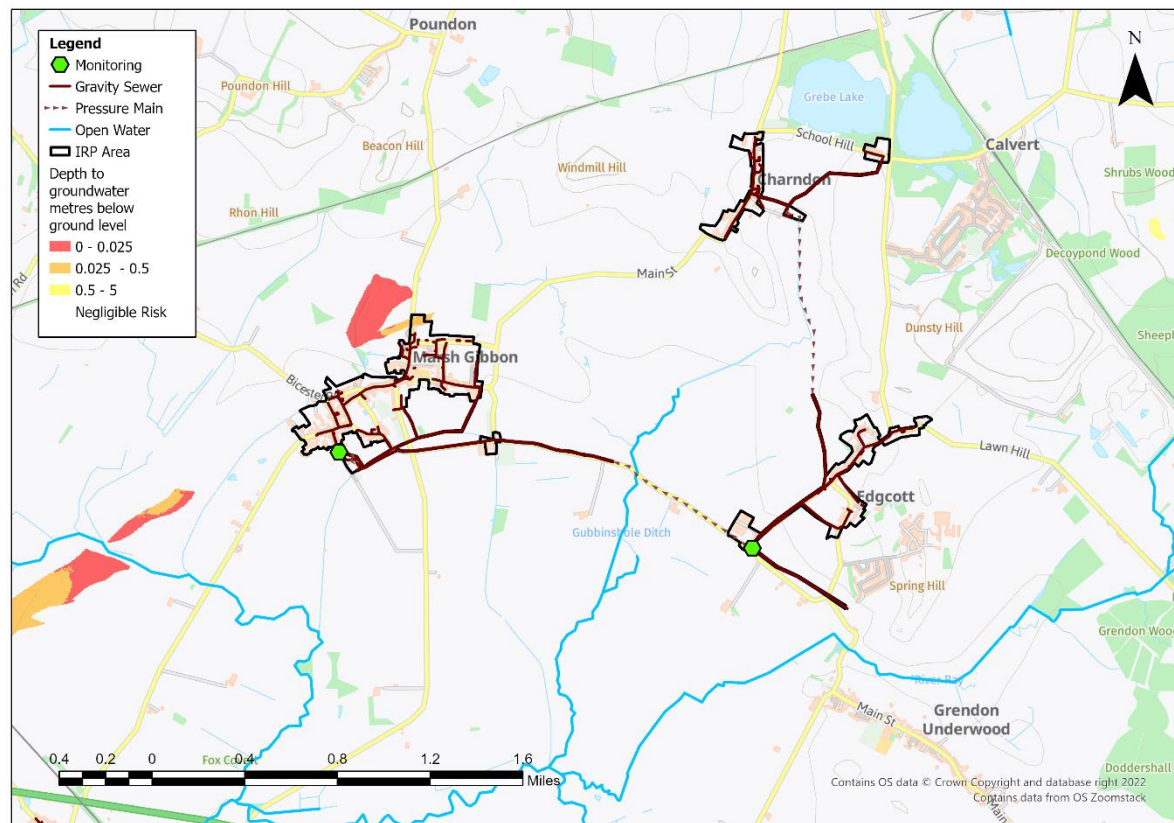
Legend
Monitoring
Gravity Sewer
Pressure Main
Open Water
IRP Area
Depth to groundwater metres below ground level
0 - 0.025
0.025 - 0.5
0.5 - 5
Negligible Risk

N

Poundon
Poundon Hill
Beacon Hill
Rhon Hill
Windmill Hill
Grebe Lake
School Hill
Calvert
Shrubs Wood
Charndon
Decoypond Wood
Main St
Dunsty Hill
Sheepl
Marsh Gibbon
Bicester
Lawn Hill
Edgcott
Gubbinshole Ditch
Spring Hill
Grendon Wood
River Ray
Main St
Grendon Underwood
Doddershall
Fox Covert
Rd
Main

0.4 0.2 0 0.4 0.8 1.2 1.6
Miles

Contains OS data © Crown Copyright and database right 2022
Contains data from OS Zoomstack